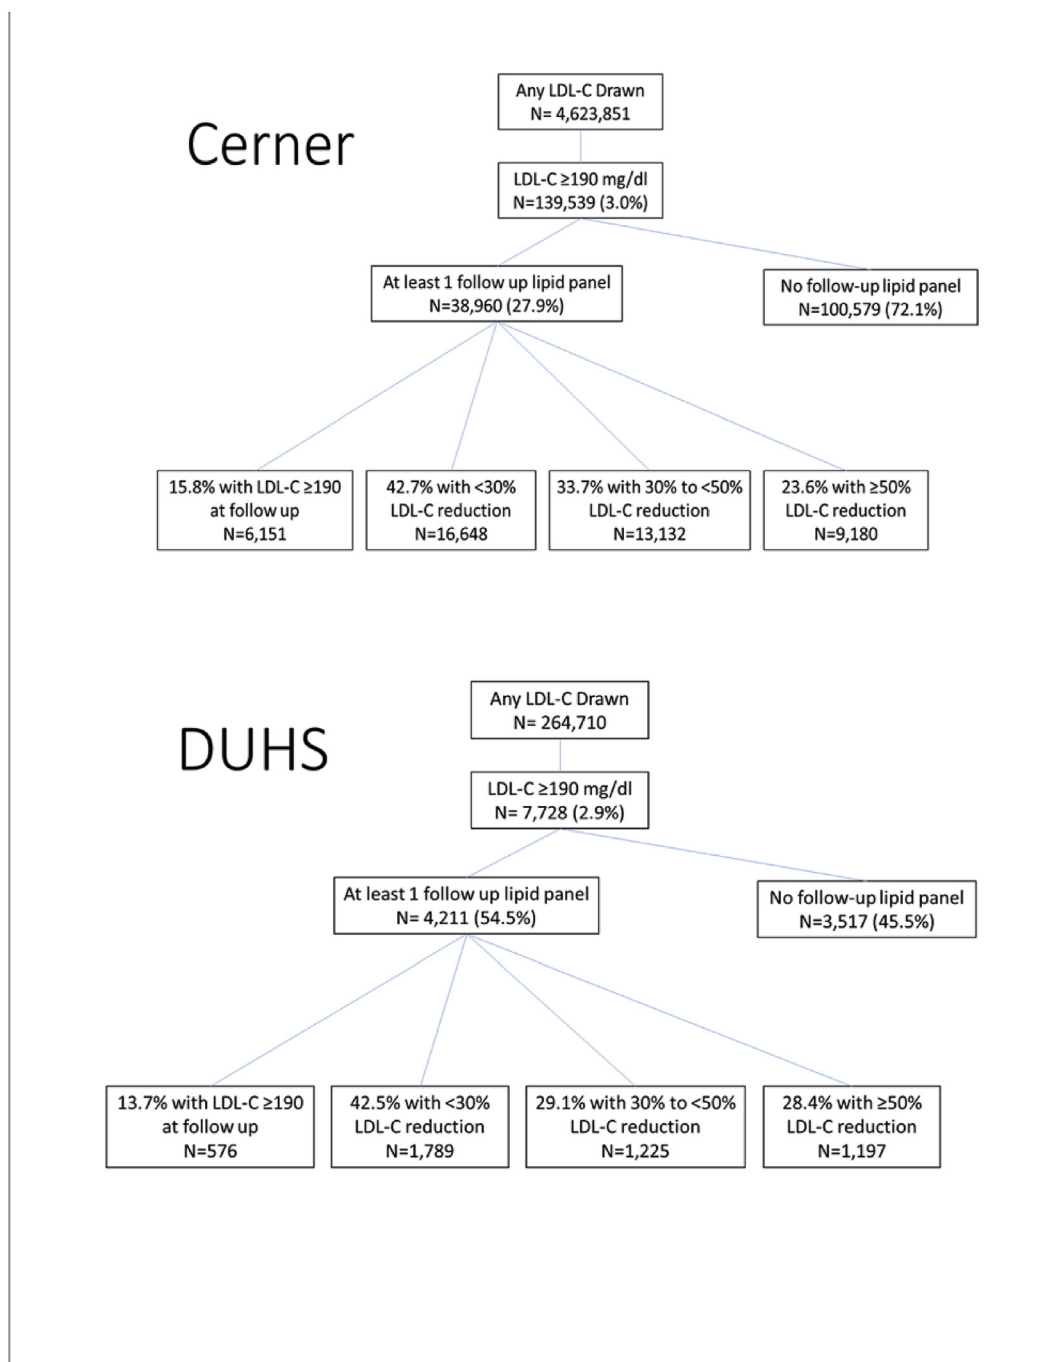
Cerner

Any LDL-C Drawn
N= 4,623,851

LDL-C ≥190 mg/dl
N=139,539 (3.0%)

At least 1 follow up lipid panel
N=38,960 (27.9%)

No follow-up lipid panel
N=100,579 (72.1%)

15.8% with LDL-C ≥190 at follow up
N=6,151

42.7% with <30% LDL-C reduction
N=16,648

33.7% with 30% to <50% LDL-C reduction
N=13,132

23.6% with ≥50% LDL-C reduction
N=9,180

DUHS

Any LDL-C Drawn
N= 264,710

LDL-C ≥190 mg/dl
N= 7,728 (2.9%)

At least 1 follow up lipid panel
N= 4,211 (54.5%)

No follow-up lipid panel
N=3,517 (45.5%)

13.7% with LDL-C ≥190 at follow up
N=576

42.5% with <30% LDL-C reduction
N=1,789

29.1% with 30% to <50% LDL-C reduction
N=1,225

28.4% with ≥50% LDL-C reduction
N=1,197